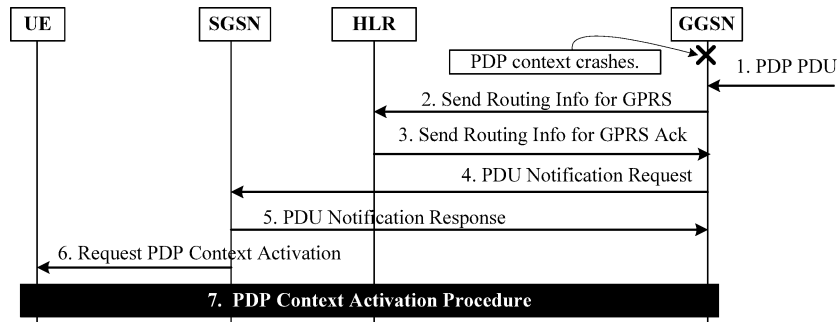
UE

SGSN

HLR

GGSN

PDP context crashes.

1. PDP PDU

2. Send Routing Info for GPRS

3. Send Routing Info for GPRS Ack

4. PDU Notification Request

5. PDU Notification Response

6. Request PDP Context Activation

7. PDP Context Activation Procedure